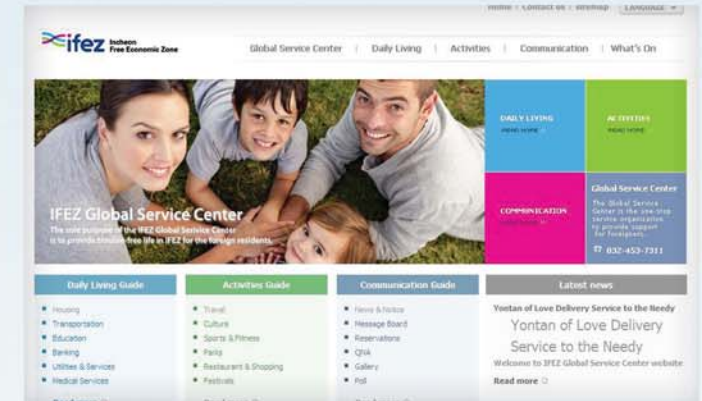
Home | Contact us | sitemap | Language

ifez Incheon Free Economic Zone

Global Service Center | Daily Living | Activities | Communication | What's On

DAILY LIVING
READ MORE

ACTIVITIES
READ MORE

COMMUNICATION
READ MORE

Global Service Center
The Global Service Center is the one-stop service organization to provide support for foreigners.
☎ 032-453-7311

IFEZ Global Service Center
The sole purpose of the IFEZ Global Service Center is to provide trouble-free life in IFEZ for the foreign residents.

Daily Living Guide
Housing
Transportation
Education
Banking
Utilities & Services
Medical Services

Activities Guide
Travel
Culture
Sports & Fitness
Parks
Restaurant & Shopping
Festivals

Communication Guide
News & Notice
Message Board
Reservations
Q&A
Gallery
Poll

Latest news
Yontan of Love Delivery Service to the Needy
Yontan of Love Delivery Service to the Needy
Welcome to IFEZ Global Service Center website
Read more